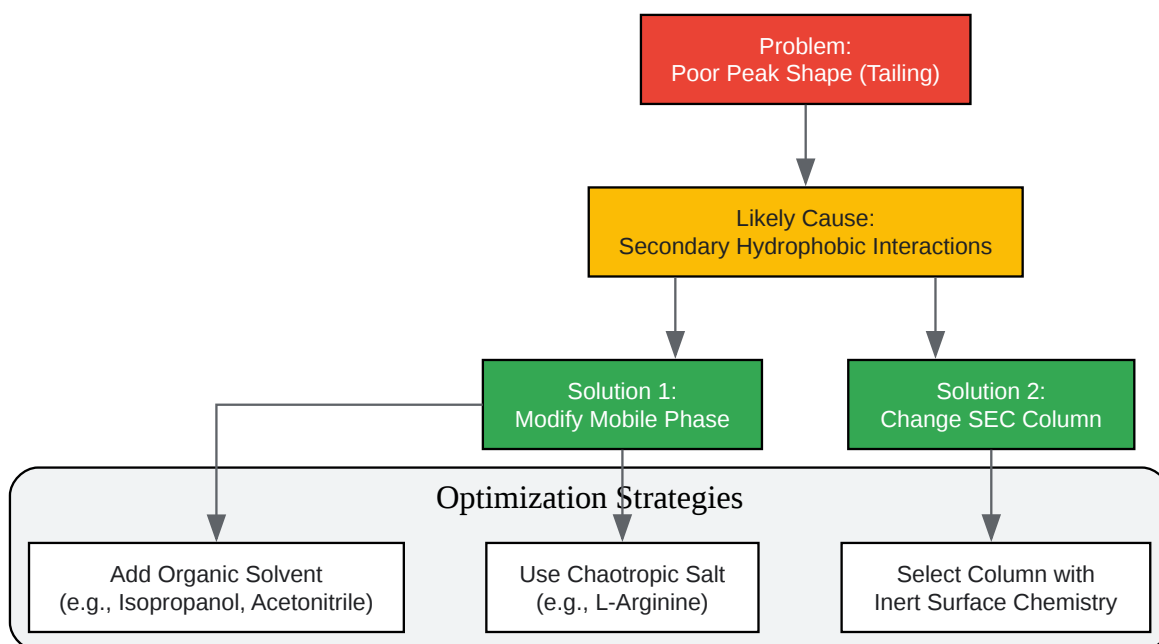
Problem:
Poor Peak Shape (Tailing)

Likely Cause:
Secondary Hydrophobic Interactions

Solution 1:
Modify Mobile Phase

Solution 2:
Change SEC Column

Optimization Strategies

Add Organic Solvent
(e.g., Isopropanol, Acetonitrile)

Use Chaotropic Salt
(e.g., L-Arginine)

Select Column with
Inert Surface Chemistry